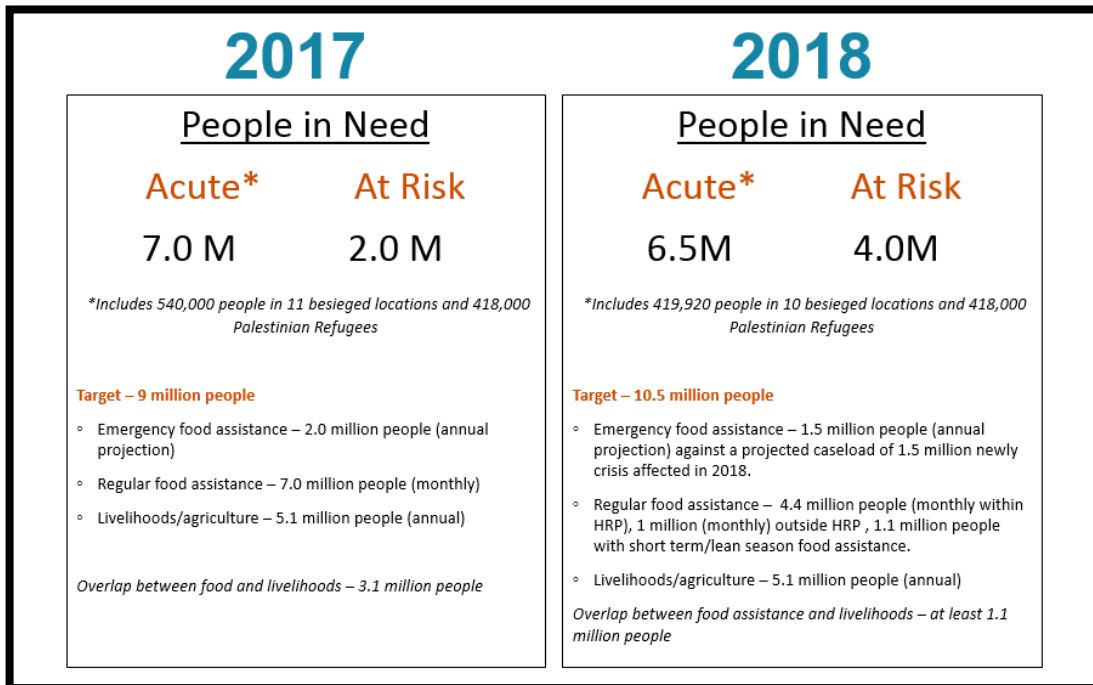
2017

People in Need

Acute* At Risk

7.0 M 2.0 M

*Includes 540,000 people in 11 besieged locations and 418,000 Palestinian Refugees

Target – 9 million people

◦ Emergency food assistance – 2.0 million people (annual projection)

◦ Regular food assistance – 7.0 million people (monthly)

◦ Livelihoods/agriculture – 5.1 million people (annual)

Overlap between food and livelihoods – 3.1 million people

2018

People in Need

Acute* At Risk

6.5M 4.0M

*Includes 419,920 people in 10 besieged locations and 418,000 Palestinian Refugees

Target – 10.5 million people

◦ Emergency food assistance – 1.5 million people (annual projection) against a projected caseload of 1.5 million newly crisis affected in 2018.

◦ Regular food assistance – 4.4 million people (monthly within HRP), 1 million (monthly) outside HRP , 1.1 million people with short term/lean season food assistance.

◦ Livelihoods/agriculture – 5.1 million people (annual)

Overlap between food assistance and livelihoods – at least 1.1 million people